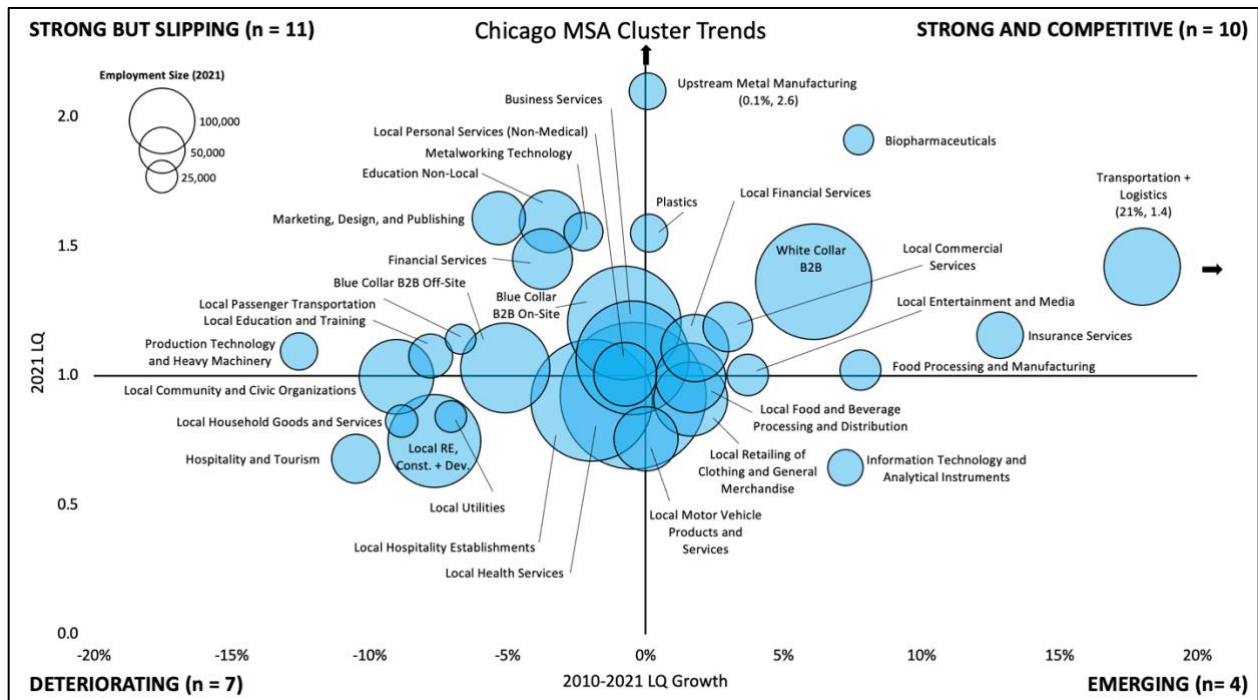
STRONG BUT SLIPPING (n = 11)

Chicago MSA Cluster Trends

STRONG AND COMPETITIVE (n = 10)

Employment Size (2021)

100,000

50,000

25,000

Upstream Metal Manufacturing (0.1%, 2.6)

Business Services

Biopharmaceuticals

Local Personal Services (Non-Medical)

Metalworking Technology

Education Non-Local

Transportation + Logistics (21%, 1.4)

Plastics

Local Financial Services

Marketing, Design, and Publishing

White Collar B2B

Local Commercial Services

Financial Services

Blue Collar B2B Off-Site

Blue Collar B2B On-Site

Local Passenger Transportation

Local Entertainment and Media

Local Education and Training

Insurance Services

Production Technology and Heavy Machinery

Food Processing and Manufacturing

Local Community and Civic Organizations

Local Food and Beverage Processing and Distribution

Local Household Goods and Services

Local Retailing of Clothing and General Merchandise

Hospitality and Tourism

Local RE, Const. + Dev.

Information Technology and Analytical Instruments

Local Utilities

Local Motor Vehicle Products and Services

Local Hospitality Establishments

Local Health Services

2021 LQ

2.0

1.5

1.0

0.5

0.0

-20%

-15%

-10%

-5%

0%

5%

10%

15%

20%

DETERIORATING (n = 7)

2010-2021 LQ Growth

EMERGING (n= 4)